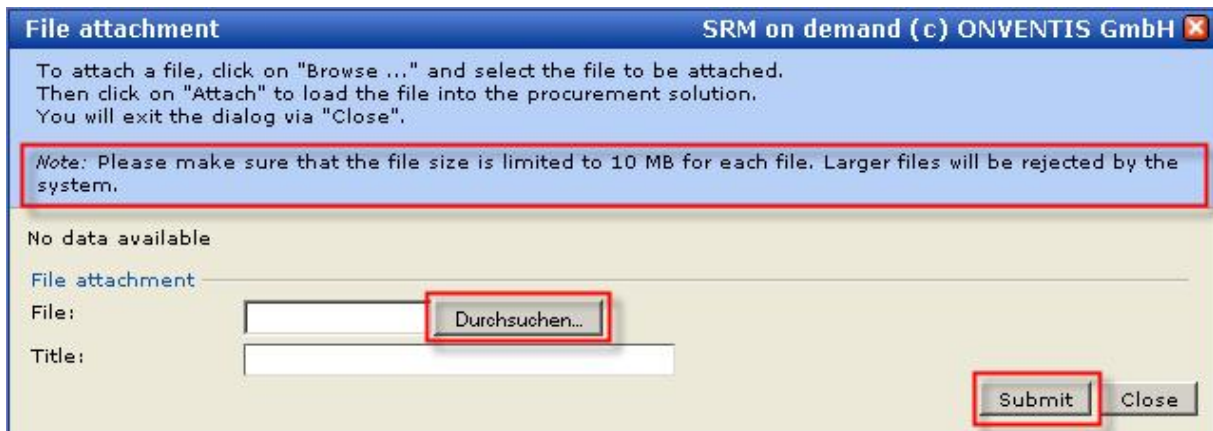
File attachment

SRM on demand (c) ONVENTIS GmbH

To attach a file, click on "Browse ..." and select the file to be attached.
Then click on "Attach" to load the file into the procurement solution.
You will exit the dialog via "Close".

Note: Please make sure that the file size is limited to 10 MB for each file. Larger files will be rejected by the system.

No data available

File attachment

File:

Durchsuchen...

Title:

Submit

Close